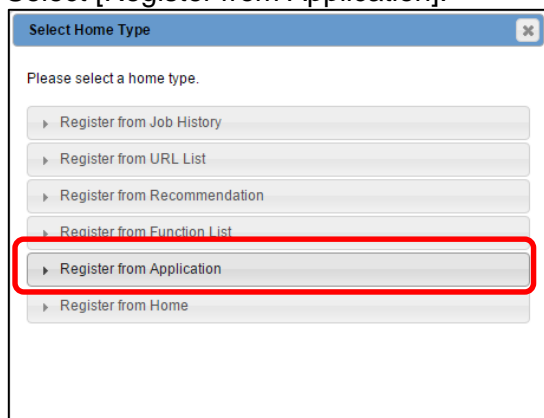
Select [Register from Application].

Select Home Type

Please select a home type.

Register from Job History

Register from URL List

Register from Recommendation

Register from Function List

Register from Application

Register from Home